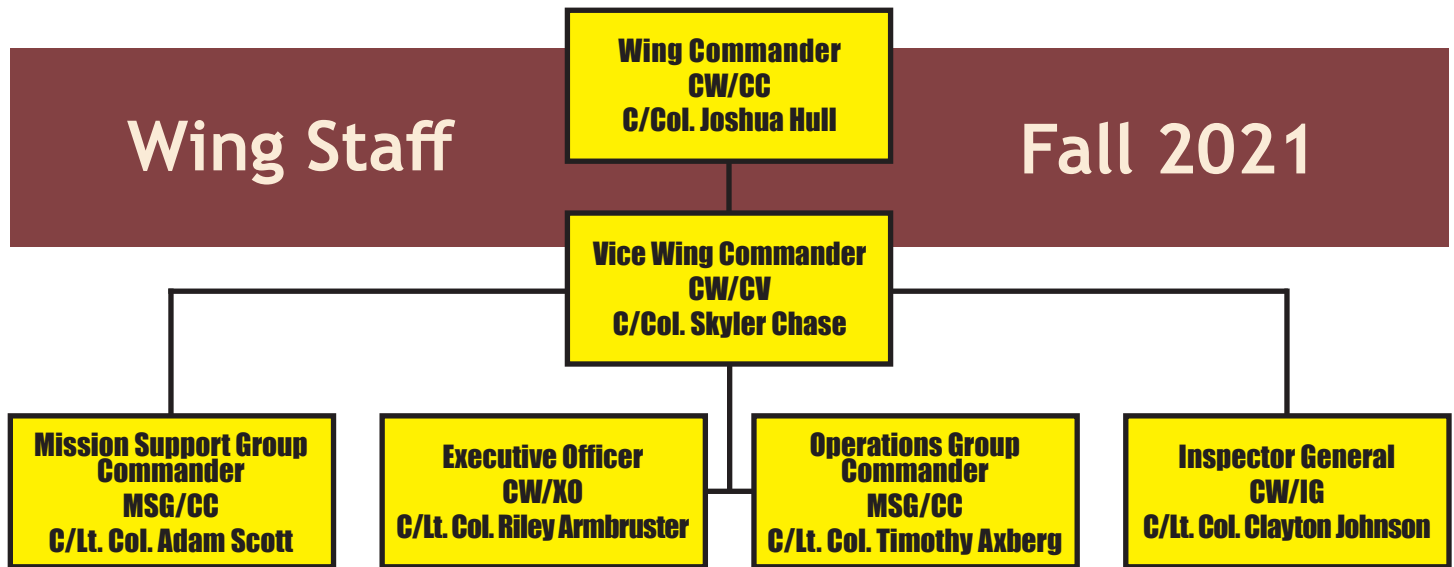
Wing Staff

Wing Commander
CW/CC
C/Col. Joshua Hull

Fall 2021

Vice Wing Commander
CW/CV
C/Col. Skyler Chase

Mission Support Group Commander
MSG/CC
C/Lt. Col. Adam Scott

Executive Officer
CW/XO
C/Lt. Col. Riley Armbruster

Operations Group Commander
MSG/CC
C/Lt. Col. Timothy Axberg

Inspector General
CW/IG
C/Lt. Col. Clayton Johnson